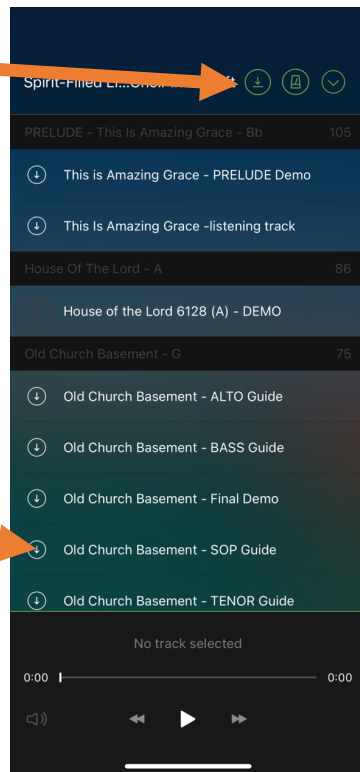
Spirit-Filled Li...Choir ... ft

PRELUDE - This Is Amazing Grace - Bb 105

This is Amazing Grace - PRELUDE Demo

This Is Amazing Grace -listening track

House Of The Lord - A 86

House of the Lord 6128 (A) - DEMO

Old Church Basement - G 75

Old Church Basement - ALTO Guide

Old Church Basement - BASS Guide

Old Church Basement - Final Demo

Old Church Basement - SOP Guide

Old Church Basement - TENOR Guide

No track selected

0:00 0:00